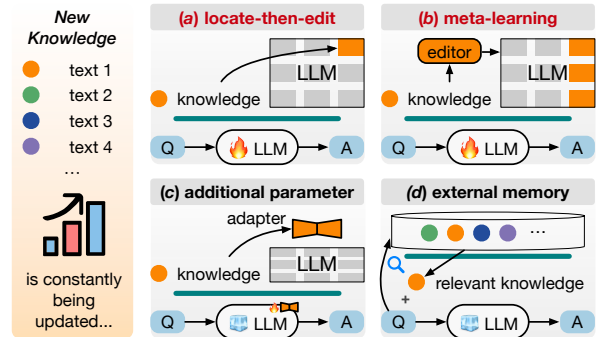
New Knowledge

text 1

text 2

text 3

text 4

...

is constantly being updated...

(a) locate-then-edit

LLM

knowledge

Q

LLM

A

(b) meta-learning

editor

LLM

knowledge

Q

LLM

A

(c) additional parameter

adapter

LLM

knowledge

Q

LLM

A

(d) external memory

...

relevant knowledge

+

Q

LLM

A